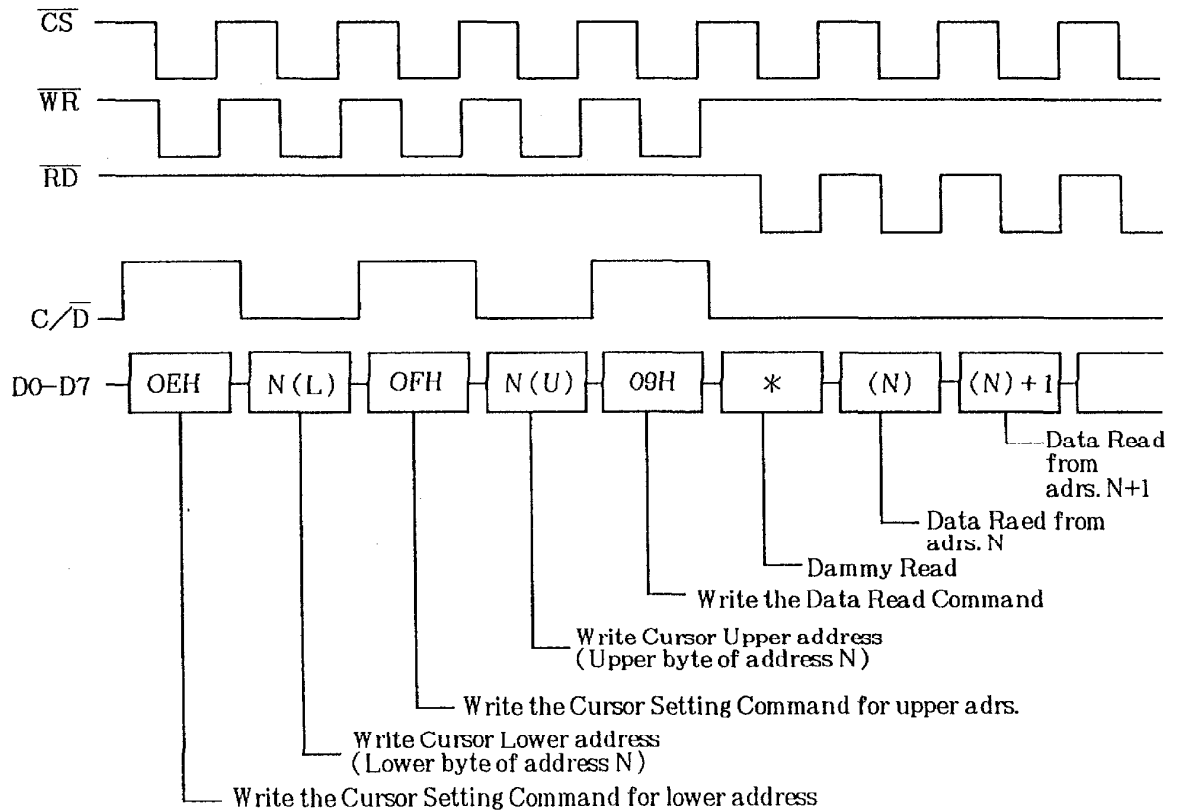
$\overline{CS}$
$\overline{WR}$
$\overline{RD}$
$C/\overline{D}$
D0–D7

OEH | N(L) | OFH | N(U) | 09H | * | (N) | (N)+1

Data Read from adrs. N+1
Data Raed from adrs. N
Dammy Read
Write the Data Read Command
Write Cursor Upper address (Upper byte of address N)
Write the Cursor Setting Command for upper adrs.
Write Cursor Lower address (Lower byte of address N)
Write the Cursor Setting Command for lower address